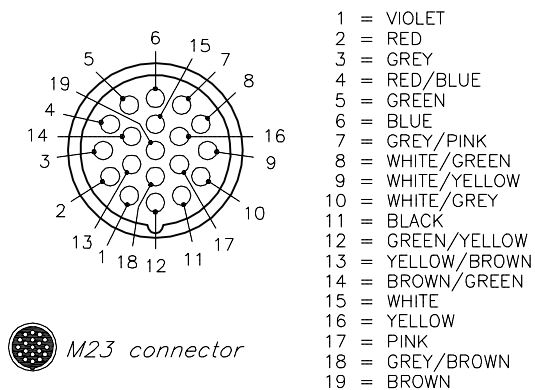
6
5
15
7
19
8
4
14
16
3
9
2
10
13
1
18
12
11
17

M23 connector

1 = VIOLET
2 = RED
3 = GREY
4 = RED/BLUE
5 = GREEN
6 = BLUE
7 = GREY/PINK
8 = WHITE/GREEN
9 = WHITE/YELLOW
10 = WHITE/GREY
11 = BLACK
12 = GREEN/YELLOW
13 = YELLOW/BROWN
14 = BROWN/GREEN
15 = WHITE
16 = YELLOW
17 = PINK
18 = GREY/BROWN
19 = BROWN